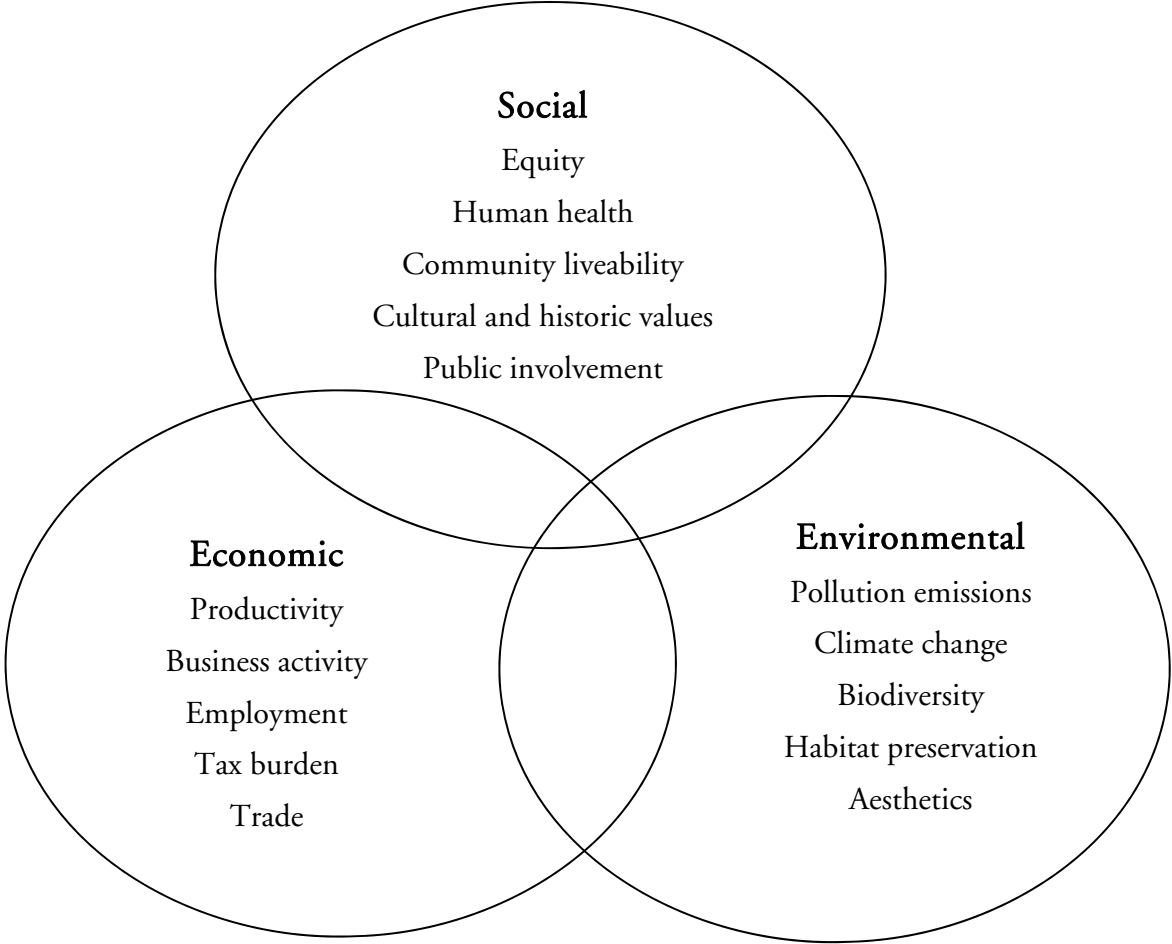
Social
Equity
Human health
Community liveability
Cultural and historic values
Public involvement

Economic
Productivity
Business activity
Employment
Tax burden
Trade

Environmental
Pollution emissions
Climate change
Biodiversity
Habitat preservation
Aesthetics